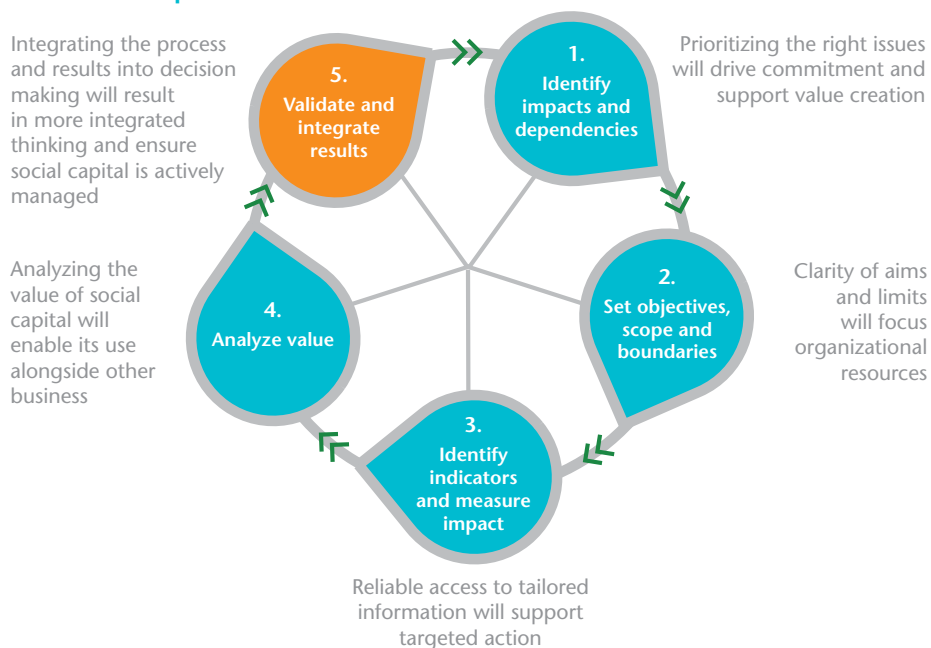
Integrating the process and results into decision making will result in more integrated thinking and ensure social capital is actively managed

5.
Validate and integrate results

1.
Identify impacts and dependencies

Prioritizing the right issues will drive commitment and support value creation

Analyzing the value of social capital will enable its use alongside other business

4.
Analyze value

2.
Set objectives, scope and boundaries

Clarity of aims and limits will focus organizational resources

3.
Identify indicators and measure impact

Reliable access to tailored information will support targeted action